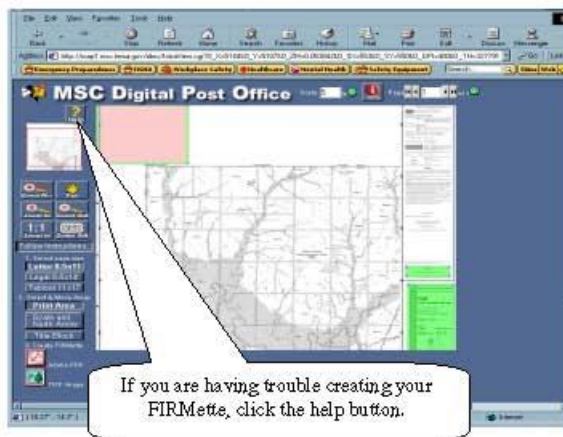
File Edit View Favorites Tools Help

Back Stop Refresh Home Search Favorites History Mail Print Edit Discuss Messenger

Address http://map1.msc.fema.gov/

Emergency Preparedness FEMA Workplace Safety Healthcare Mental Health Safety Equipment

MSC Digital Post Office

Help

Letter 8.5x11

Legal 8.5x14

Tabloid 11x17

Print Area

Title Block

If you are having trouble creating your FIRMette, click the help button.

Internet